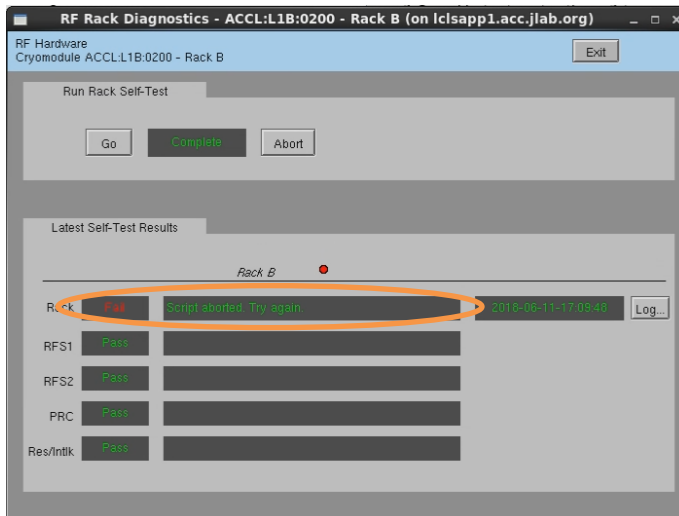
RF Rack Diagnostics - ACCL:L1B:0200 - Rack B (on lclsapp1.acc.jlab.org)

RF Hardware
Cryomodule ACCL:L1B:0200 - Rack B

Exit

Run Rack Self-Test

Go
Complete
Abort

Latest Self-Test Results

Rack B

| | | | | |
|---|---|---|---|---|
| Rack | Fail | Script aborted. Try again. | 2018-06-11-17:09:48 | Log... |
| RFS1 | Pass | | | |
| RFS2 | Pass | | | |
| PRC | Pass | | | |
| Res/Intlk | Pass | | | |